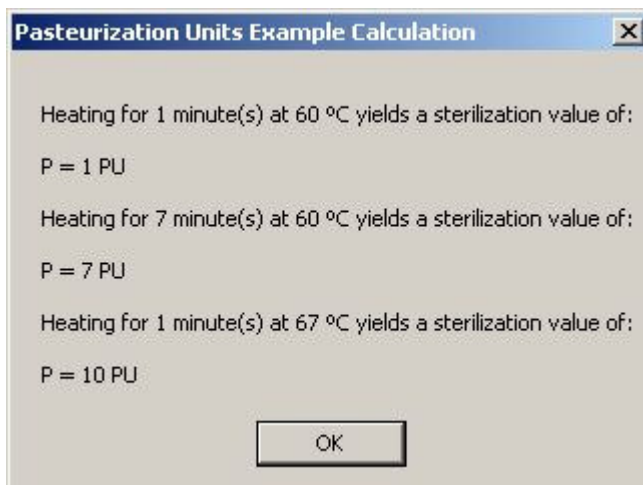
Pasteurization Units Example Calculation

Heating for 1 minute(s) at 60 ºC yields a sterilization value of:

P = 1 PU

Heating for 7 minute(s) at 60 ºC yields a sterilization value of:

P = 7 PU

Heating for 1 minute(s) at 67 ºC yields a sterilization value of:

P = 10 PU

OK